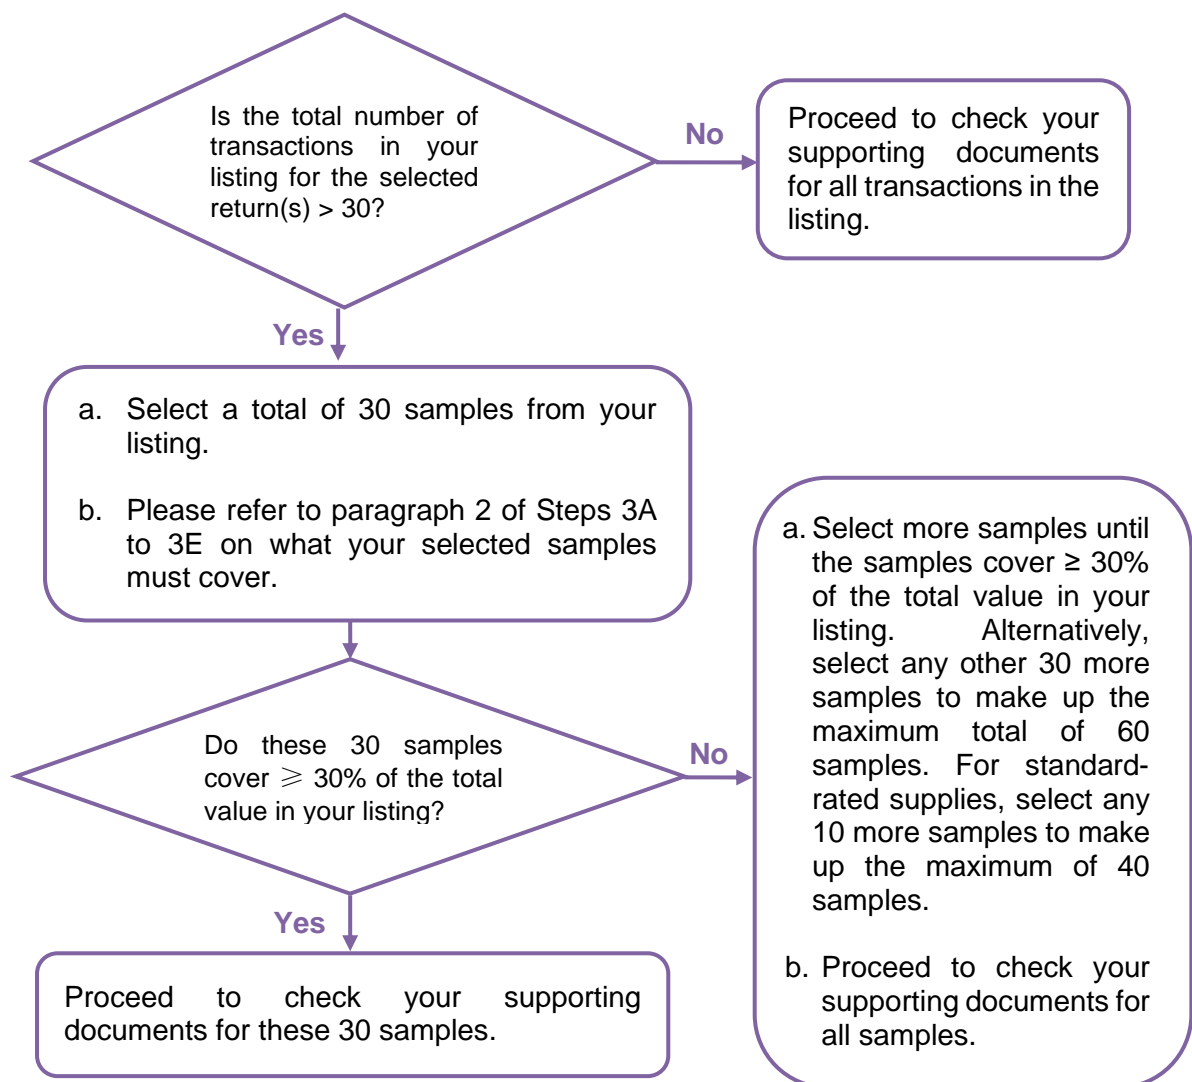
Is the total number of transactions in your listing for the selected return(s) > 30?

No

Proceed to check your supporting documents for all transactions in the listing.

Yes

a. Select a total of 30 samples from your listing.

b. Please refer to paragraph 2 of Steps 3A to 3E on what your selected samples must cover.

Do these 30 samples cover ⩾ 30% of the total value in your listing?

No

a. Select more samples until the samples cover ≥ 30% of the total value in your listing. Alternatively, select any other 30 more samples to make up the maximum total of 60 samples. For standard-rated supplies, select any 10 more samples to make up the maximum of 40 samples.

b. Proceed to check your supporting documents for all samples.

Yes

Proceed to check your supporting documents for these 30 samples.